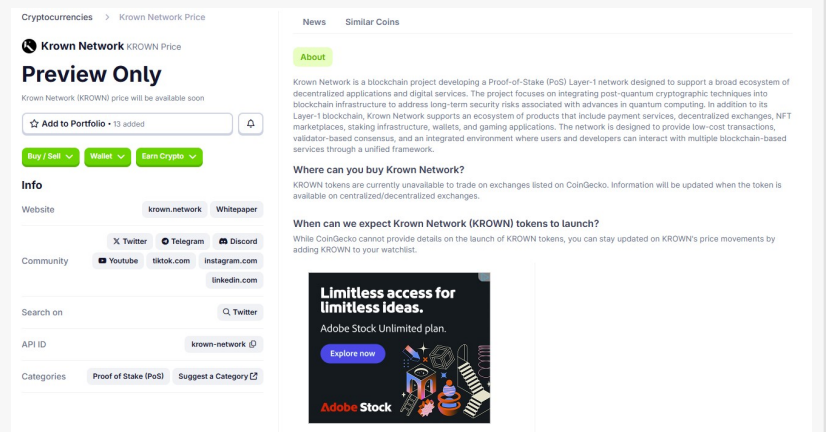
Cryptocurrencies > Krown Network Price

Krown Network KROWN Price

Preview Only

Krown Network (KROWN) price will be available soon

Add to Portfolio • 13 added

Buy / Sell | Wallet | Earn Crypto

Info

Website: krown.network | Whitepaper

Community: Twitter | Telegram | Discord | Youtube | tiktok.com | instagram.com | linkedin.com

Search on: Twitter

API ID: krown-network

Categories: Proof of Stake (PoS) | Suggest a Category

News | Similar Coins

About

Krown Network is a blockchain project developing a Proof-of-Stake (PoS) Layer-1 network designed to support a broad ecosystem of decentralized applications and digital services. The project focuses on integrating post-quantum cryptographic techniques into blockchain infrastructure to address long-term security risks associated with advances in quantum computing. In addition to its Layer-1 blockchain, Krown Network supports an ecosystem of products that include payment services, decentralized exchanges, NFT marketplaces, staking infrastructure, wallets, and gaming applications. The network is designed to provide low-cost transactions, validator-based consensus, and an integrated environment where users and developers can interact with multiple blockchain-based services through a unified framework.

Where can you buy Krown Network?

KROWN tokens are currently unavailable to trade on exchanges listed on CoinGecko. Information will be updated when the token is available on centralized/decentralized exchanges.

When can we expect Krown Network (KROWN) tokens to launch?

While CoinGecko cannot provide details on the launch of KROWN tokens, you can stay updated on KROWN's price movements by adding KROWN to your watchlist.

Limitless access for limitless ideas.

Adobe Stock Unlimited plan.

Explore now

Adobe Stock